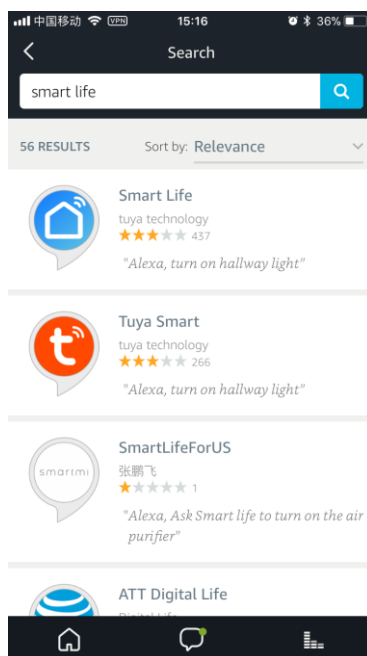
中国移动 VPN 15:16 36%

Search

smart life

56 RESULTS Sort by: Relevance

Smart Life
tuya technology
437
"Alexa, turn on hallway light"

t
Tuya Smart
tuya technology
266
"Alexa, turn on hallway light"

smartmi
SmartLifeForUS
张鹏飞
1
"Alexa, Ask Smart life to turn on the air purifier"

ATT Digital Life
Digital Life